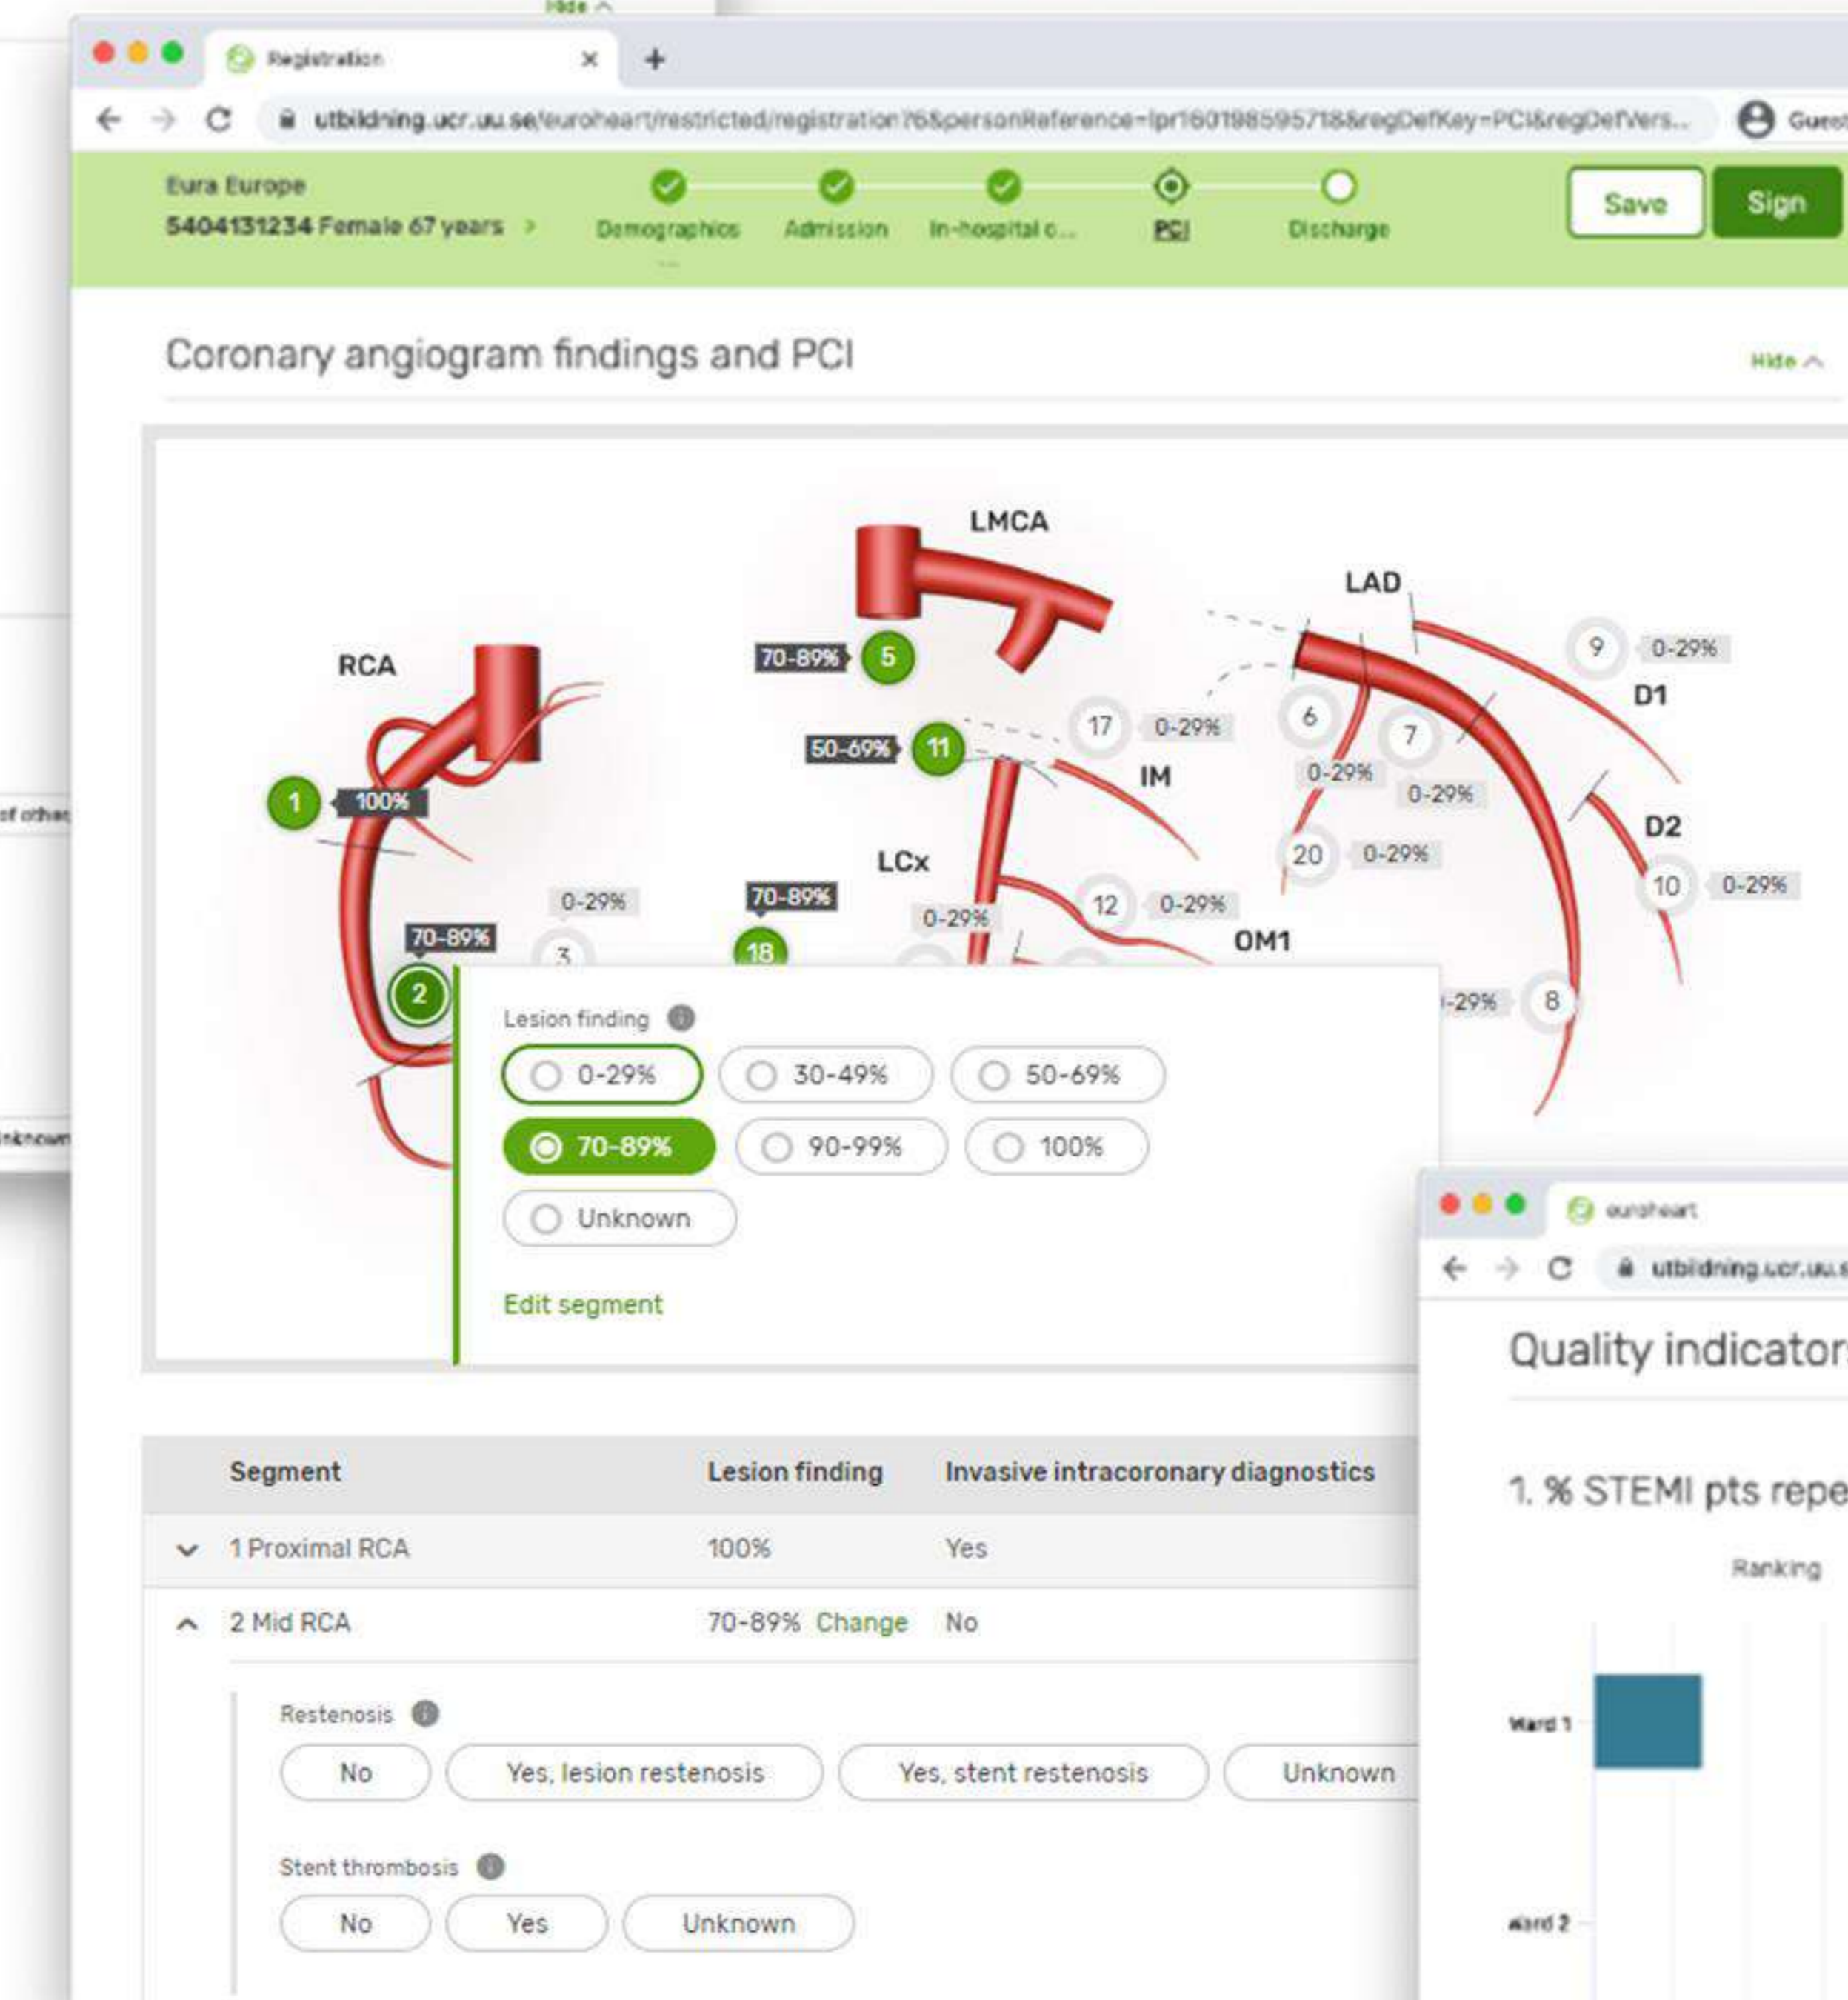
Hide

Registration

utbildning.ucr.uu.se/euroheart/restricted/registration?6&personReference=lpr1601985957​18&regDefKey=PCI&regDefVers...

Guest

Eura Europe
5404131234 Female 67 years

Demographics
Admission
In-hospital c...
PCI
Discharge

Save
Sign

Coronary angiogram findings and PCI

Hide

LMCA
LAD
RCA
70-89% 5
9 0-29%
D1
50-69% 11
17 0-29%
6
7
IM
0-29%
0-29%
1 100%
D2
LCx
20 0-29%
10 0-29%
0-29%
70-89%
12 0-29%
0-29%
OM1
70-89%
3
18
2
-29%
8

Lesion finding
0-29%
30-49%
50-69%
70-89%
90-99%
100%
Unknown

Edit segment

euroheart
utbildning.ucr.uu.s

Quality indicator

1. % STEMI pts repe

Ranking

Ward 1

Ward 2

| Segment | Lesion finding | Invasive intracoronary diagnostics |
|---|---|---|
| 1 Proximal RCA | 100% | Yes |
| 2 Mid RCA | 70-89% Change | No |

Restenosis
No
Yes, lesion restenosis
Yes, stent restenosis
Unknown

Stent thrombosis
No
Yes
Unknown

of other
Unknown